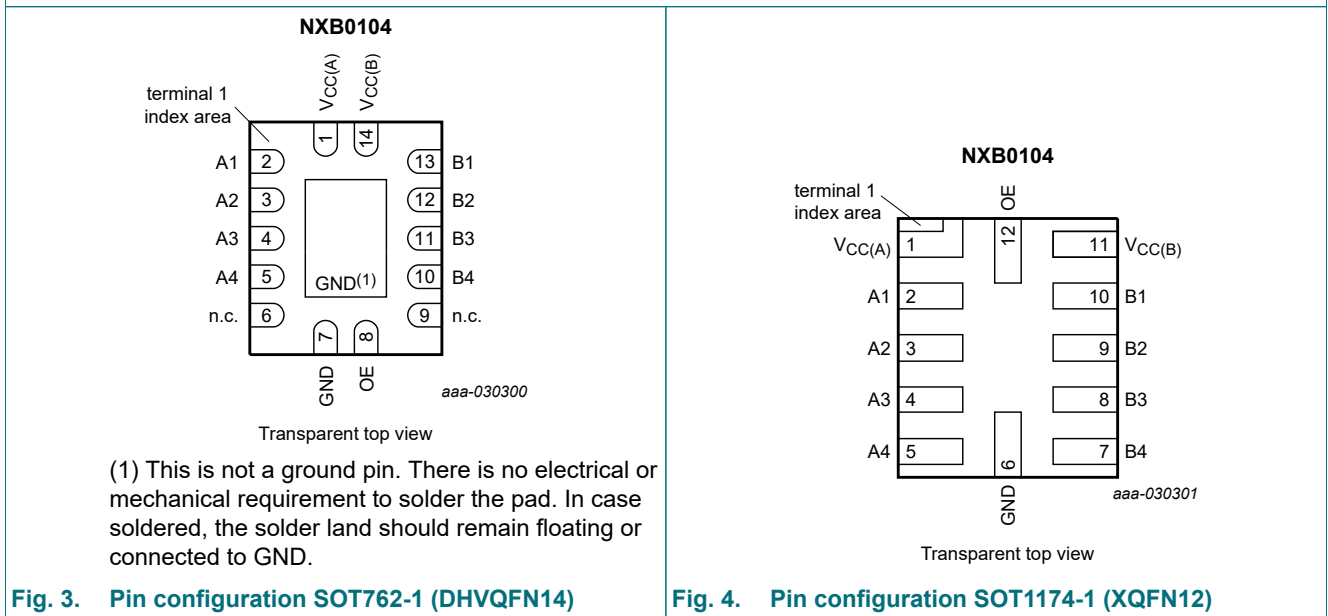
NXB0104

terminal 1 index area

$V_{CC(A)}$ $V_{CC(B)}$

1 14

A1 2 13 B1

A2 3 12 B2

A3 4 11 B3

A4 5 10 B4

GND$^{(1)}$

n.c. 6 9 n.c.

7 8

GND OE

aaa-030300

Transparent top view

(1) This is not a ground pin. There is no electrical or mechanical requirement to solder the pad. In case soldered, the solder land should remain floating or connected to GND.

Fig. 3. Pin configuration SOT762-1 (DHVQFN14)

NXB0104

terminal 1 index area

OE

12

$V_{CC(A)}$ 1 11 $V_{CC(B)}$

A1 2 10 B1

A2 3 9 B2

A3 4 8 B3

A4 5 6 7 B4

GND

aaa-030301

Transparent top view

Fig. 4. Pin configuration SOT1174-1 (XQFN12)